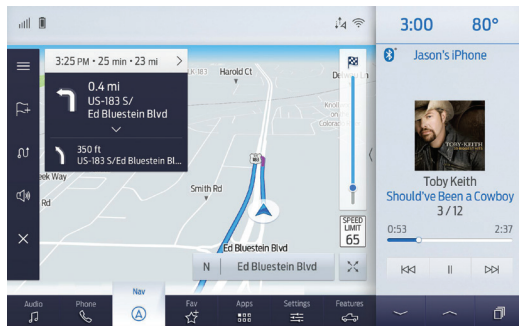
3:25 PM • 25 min • 23 mi

0.4 mi
US-183 S/
Ed Bluestein Blvd

350 ft
US-183 S/Ed Bluestein Bl...

K 183
Harold Ct
Kno
Colorado
eek Way
Rd
Smith Rd
Ed Bluestein Blvd

SPEED LIMIT
65

N
Ed Bluestein Blvd

3:00
80°

Jason's iPhone

TOBY KEITH

Toby Keith
Should've Been a Cowboy
3 / 12
0:53
2:37

Audio
Phone
Nav
Fav
Apps
Settings
Features